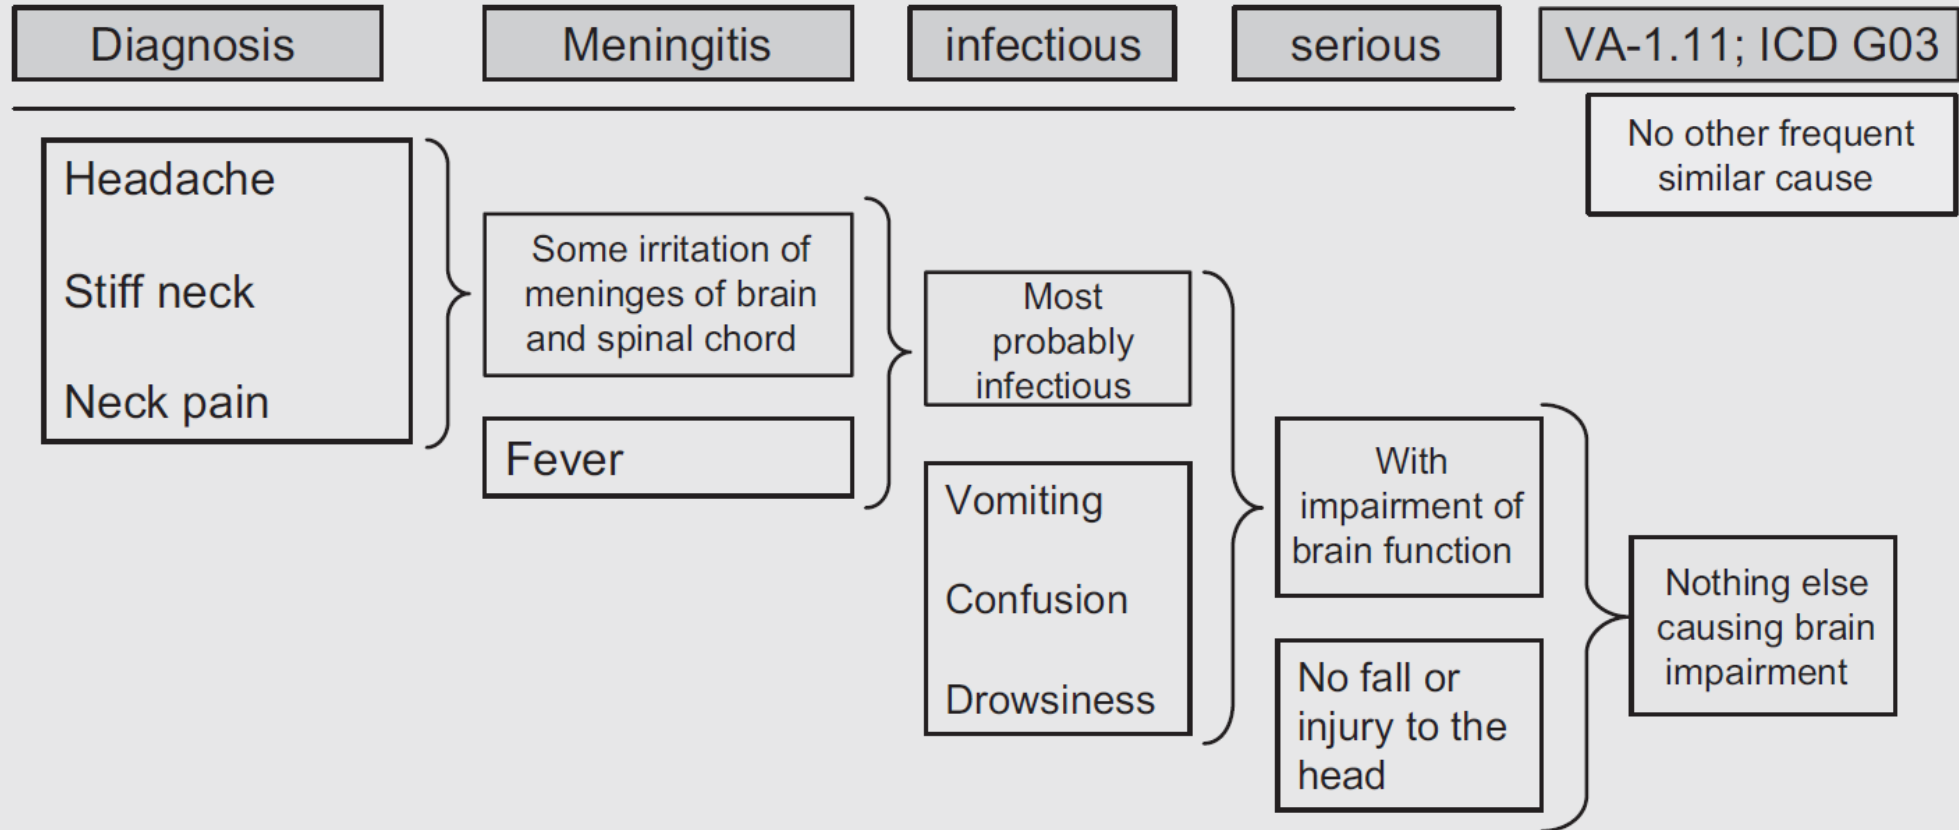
Diagnosis

Meningitis

infectious

serious

VA-1.11; ICD G03

No other frequent similar cause

Headache

Stiff neck

Neck pain

Some irritation of meninges of brain and spinal chord

Fever

Most probably infectious

Vomiting

Confusion

Drowsiness

With impairment of brain function

No fall or injury to the head

Nothing else causing brain impairment